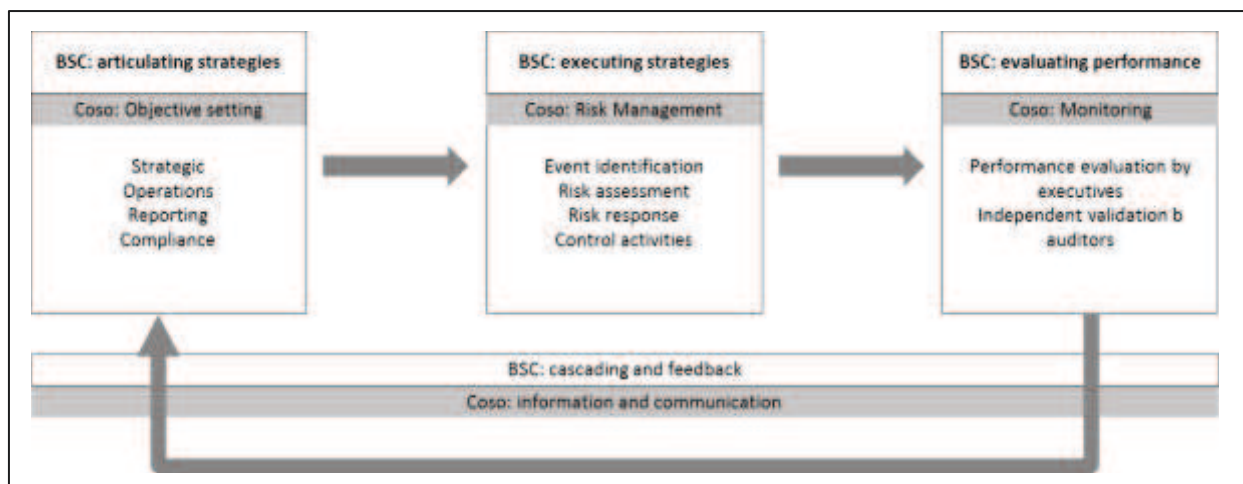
BSC: articulating strategies

Coso: Objective setting

Strategic
Operations
Reporting
Compliance

BSC: executing strategies

Coso: Risk Management

Event identification
Risk assessment
Risk response
Control activities

BSC: evaluating performance

Coso: Monitoring

Performance evaluation by executives
Independent validation b auditors

BSC: cascading and feedback

Coso: information and communication